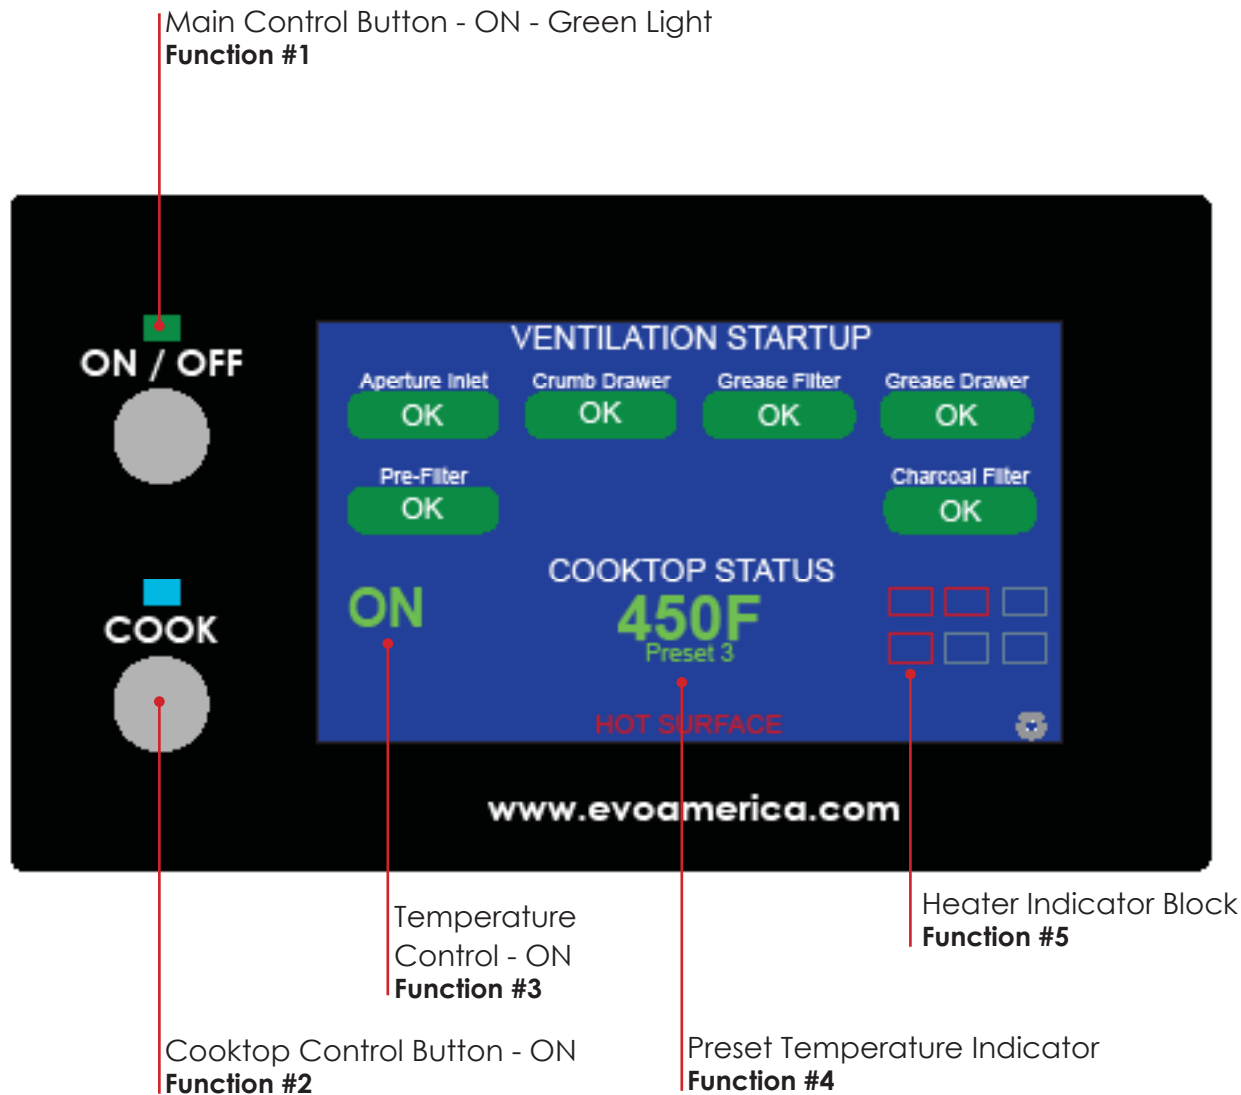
Main Control Button - ON - Green Light
**Function #1**

ON / OFF

COOK

VENTILATION STARTUP

Aperture Inlet
OK

Crumb Drawer
OK

Grease Filter
OK

Grease Drawer
OK

Pre-Filter
OK

Charcoal Filter
OK

COOKTOP STATUS

ON

450F
Preset 3

HOT SURFACE

www.evoamerica.com

Temperature Control - ON
**Function #3**

Heater Indicator Block
**Function #5**

Cooktop Control Button - ON
**Function #2**

Preset Temperature Indicator
**Function #4**